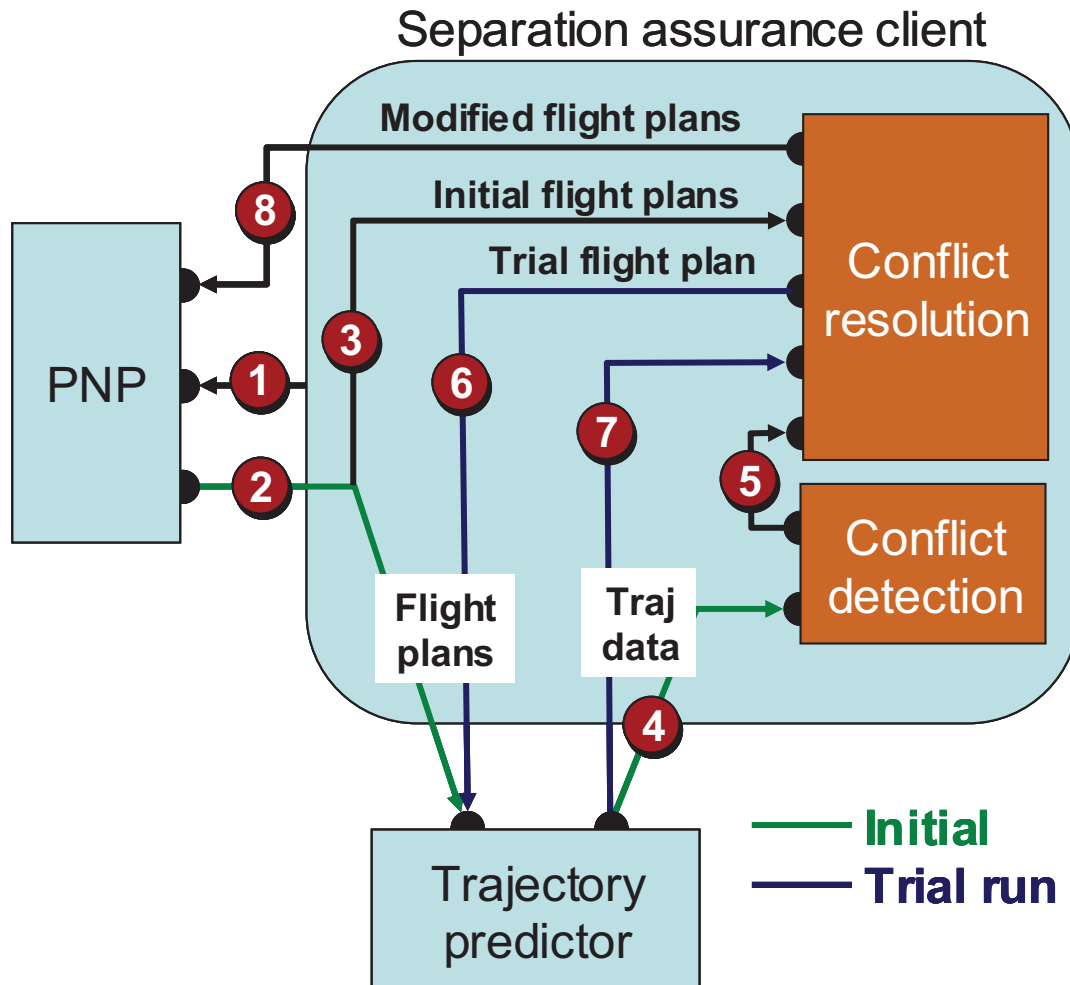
Separation assurance client

Modified flight plans

Initial flight plans

Trial flight plan

8

PNP

1

2

3

6

7

5

Conflict resolution

Conflict detection

Flight plans

Traj data

4

Trajectory predictor

Initial

Trial run